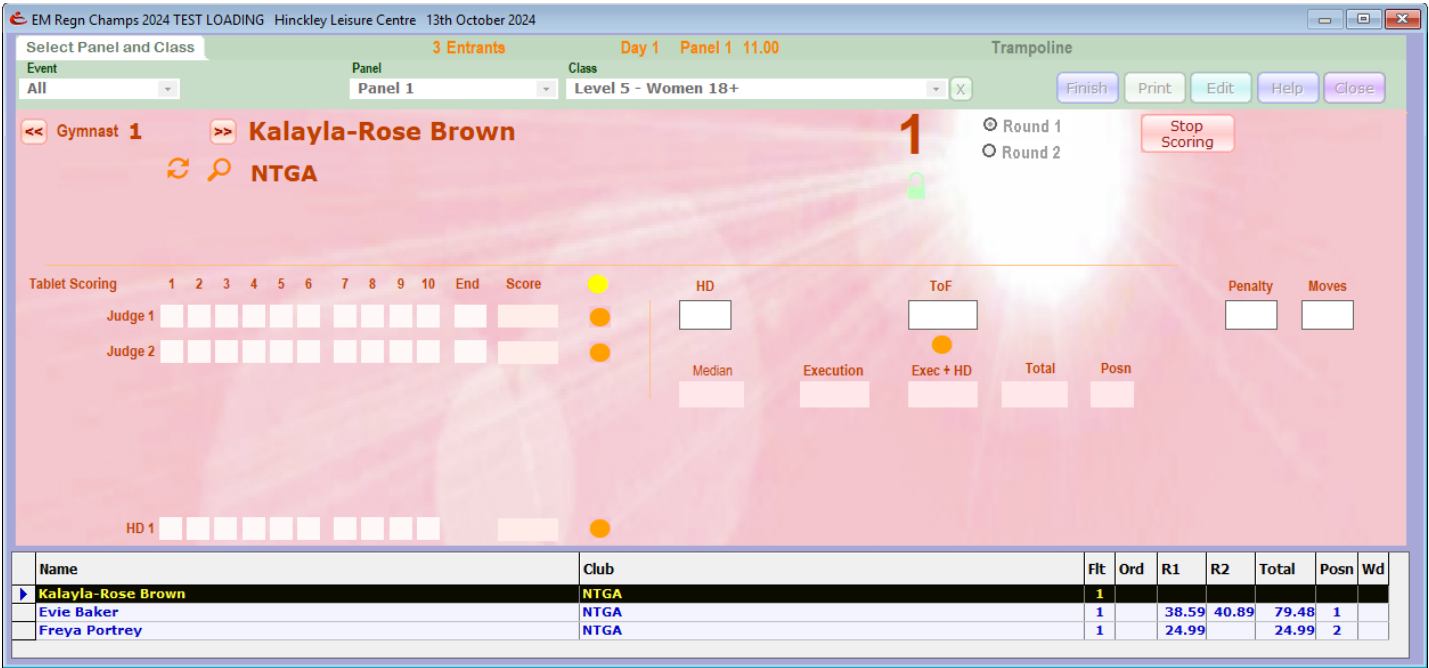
EM Regn Champs 2024 TEST LOADING Hinckley Leisure Centre 13th October 2024

Select Panel and Class

3 Entrants

Day 1 Panel 1 11.00

Trampoline

Event
All

Panel
Panel 1

Class
Level 5 - Women 18+

X

Finish Print Edit Help Close

<< Gymnast 1 >> Kalayla-Rose Brown

NTGA

1

Round 1
Round 2

Stop Scoring

Tablet Scoring 1 2 3 4 5 6 7 8 9 10 End Score

Judge 1

Judge 2

HD

ToF

Penalty

Moves

Median

Execution

Exec + HD

Total

Posn

HD 1

| Name | Club | Flt | Ord | R1 | R2 | Total | Posn | Wd |
|---|---|---|---|---|---|---|---|---|
| Kalayla-Rose Brown | NTGA | 1 | | | | | | |
| Evie Baker | NTGA | 1 | | 38.59 | 40.89 | 79.48 | 1 | |
| Freya Portrey | NTGA | 1 | | 24.99 | | 24.99 | 2 | |